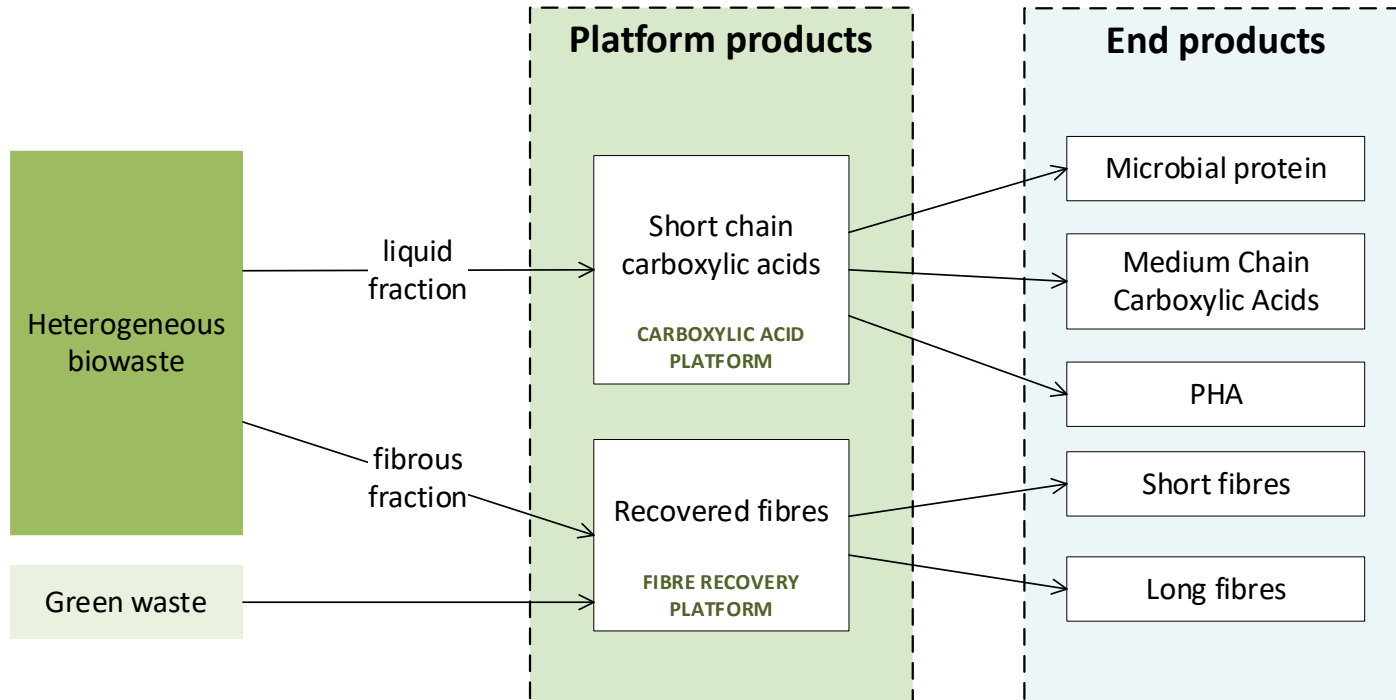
Platform products

End products

Heterogeneous biowaste

Green waste

liquid fraction

fibrous fraction

Short chain carboxylic acids

CARBOXYLIC ACID PLATFORM

Recovered fibres

FIBRE RECOVERY PLATFORM

Microbial protein

Medium Chain Carboxylic Acids

PHA

Short fibres

Long fibres